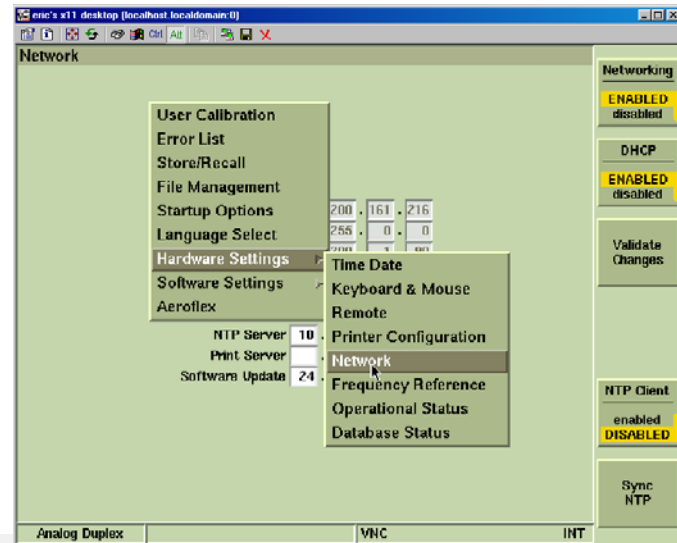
eric's x11 desktop (localhost.localdomain:0)

Ctrl Alt

Network

User Calibration
Error List
Store/Recall
File Management
Startup Options
Language Select
Hardware Settings
Software Settings
Aeroflex

200 . 161 . 216
255 . 0 . 0
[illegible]

Time Date
Keyboard & Mouse
Remote
Printer Configuration
Network
Frequency Reference
Operational Status
Database Status

NTP Server 10
Print Server
Software Update 24

Networking
ENABLED
disabled

DHCP
ENABLED
disabled

Validate
Changes

NTP Client
enabled
DISABLED

Sync
NTP

Analog Duplex
VNC
INT